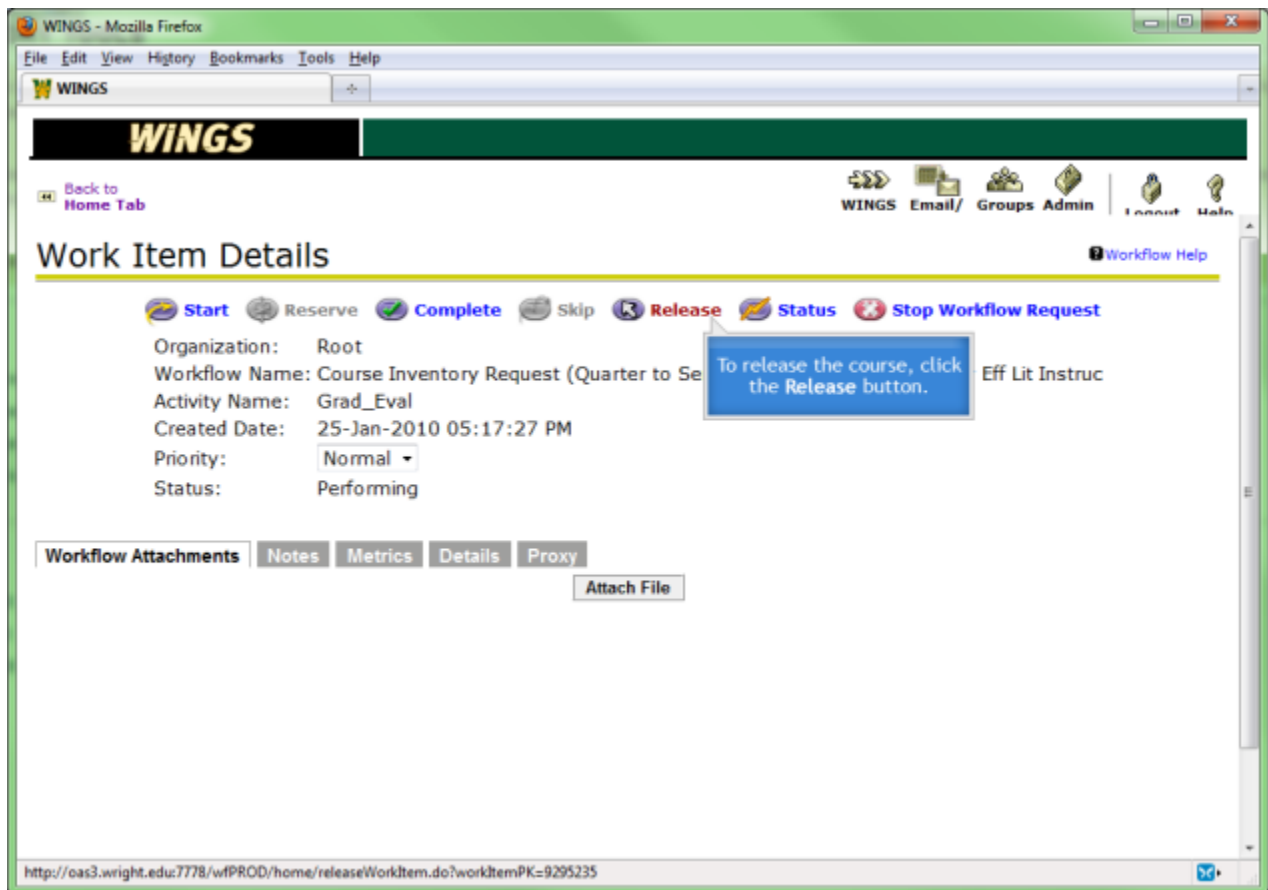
WINGS - Mozilla Firefox

File Edit View History Bookmarks Tools Help

WINGS

WINGS

Back to Home Tab

WINGS Email/ Groups Admin Logout Help

Work Item Details

Workflow Help

Start Reserve Complete Skip Release Status Stop Workflow Request

Organization: Root
Workflow Name: Course Inventory Request (Quarter to Se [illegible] Eff Lit Instruc
Activity Name: Grad_Eval
Created Date: 25-Jan-2010 05:17:27 PM
Priority: Normal
Status: Performing

To release the course, click the Release button.

Workflow Attachments Notes Metrics Details Proxy

Attach File

http://oas3.wright.edu:7778/wfPROD/home/releaseWorkItem.do?workItemPK=9295235